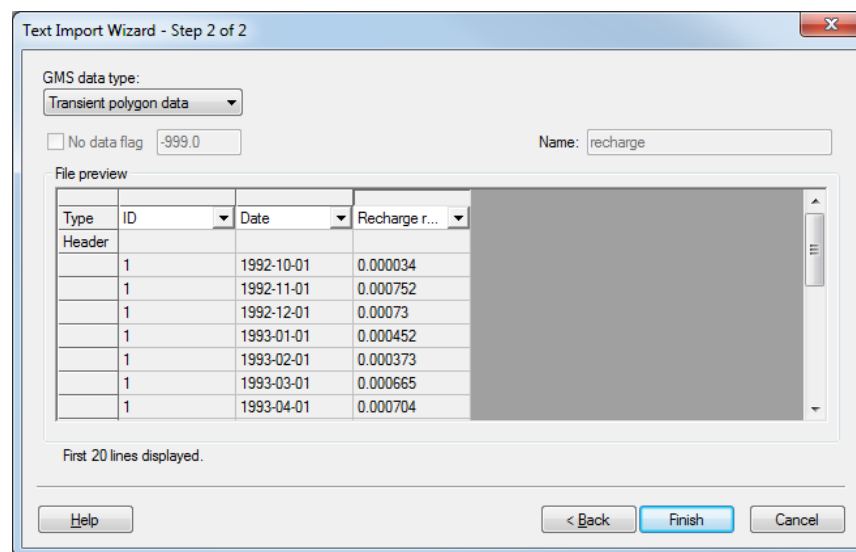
Text Import Wizard - Step 2 of 2

GMS data type:
Transient polygon data

No data flag -999.0

Name: recharge

File preview

| Type | ID | Date | Recharge r... |
|---|---|---|---|
| Header | | | |
| | 1 | 1992-10-01 | 0.000034 |
| | 1 | 1992-11-01 | 0.000752 |
| | 1 | 1992-12-01 | 0.00073 |
| | 1 | 1993-01-01 | 0.000452 |
| | 1 | 1993-02-01 | 0.000373 |
| | 1 | 1993-03-01 | 0.000665 |
| | 1 | 1993-04-01 | 0.000704 |

First 20 lines displayed.

Help

< Back

Finish

Cancel